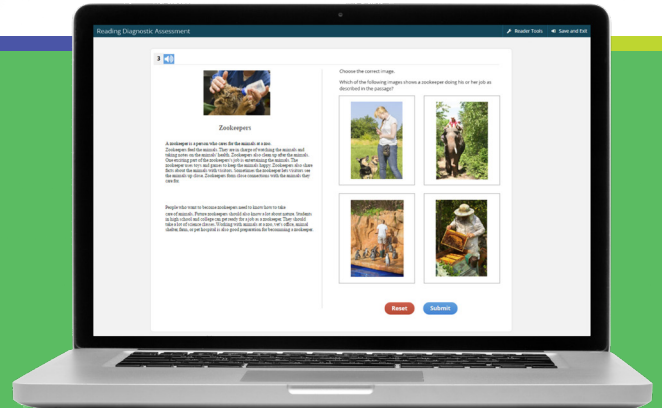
Reading Diagnostic Assessment

Reader Tools

Save and Exit

3

Zookeepers

A zookeeper is a person who cares for the animals at a zoo. Zookeepers feed the animals. They are in charge of watching the animals and taking notes on the animals' health. Zookeepers also clean up after the animals. One exciting part of the zookeeper's job is entertaining the animals. The zookeeper uses toys and games to keep the animals happy. Zookeepers also share facts about the animals with visitors. Sometimes the zookeeper lets visitors see the animals up close. Zookeepers form close connections with the animals they care for.

People who want to become zookeepers need to know how to take care of animals. Future zookeepers should also know a lot about nature. Students in high school and college can get ready for the job as a zookeeper. They should take a lot of science classes. Working with animals at a zoo, vet's office, animal shelter, farm, or pet hospital is also good preparation for becoming a zookeeper.

Choose the correct image.

Which of the following images shows a zookeeper doing his or her job as described in the passage?

Reset

Submit